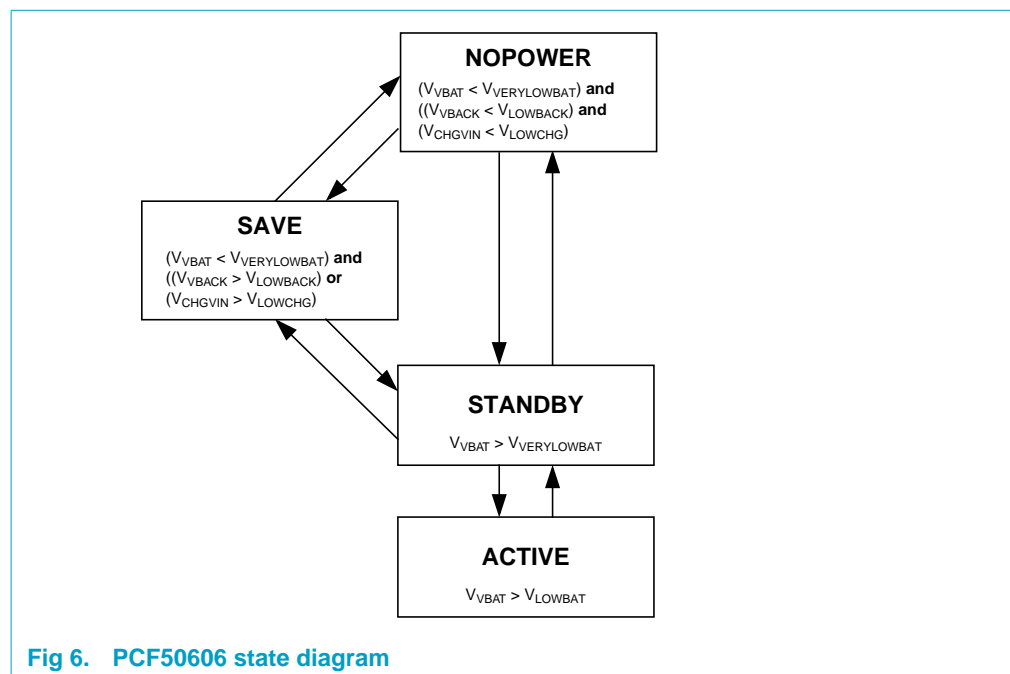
NOPOWER

$(V_{VBAT} < V_{VERYLOWBAT})$ and $((V_{VBACK} < V_{LOWBACK})$ and $(V_{CHGVIN} < V_{LOWCHG})$

SAVE

$(V_{VBAT} < V_{VERYLOWBAT})$ and $((V_{VBACK} > V_{LOWBACK})$ or $(V_{CHGVIN} > V_{LOWCHG})$

STANDBY

$V_{VBAT} > V_{VERYLOWBAT}$

ACTIVE

$V_{VBAT} > V_{LOWBAT}$

Fig 6. PCF50606 state diagram